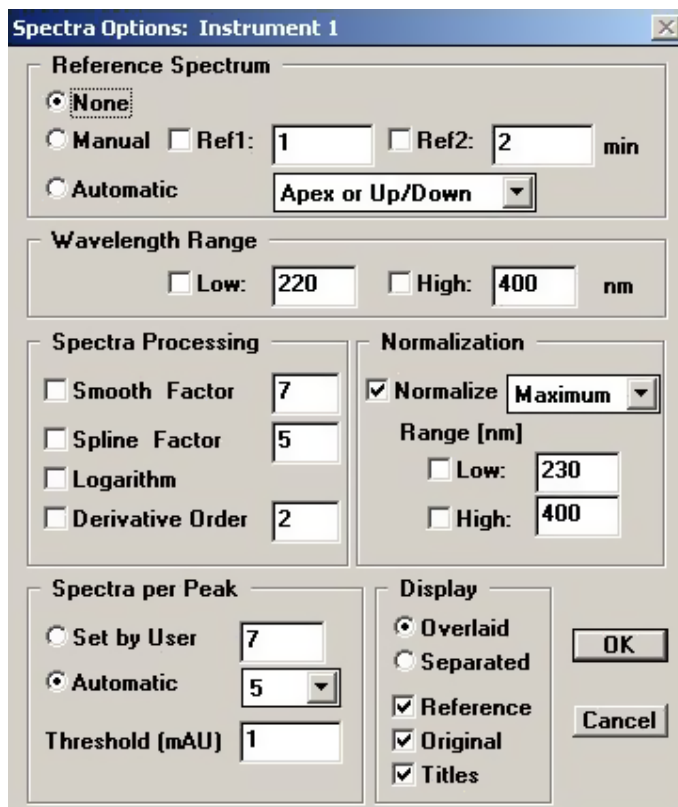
Spectra Options: Instrument 1

Reference Spectrum
None
Manual Ref1: 1 Ref2: 2 min
Automatic Apex or Up/Down

Wavelength Range
Low: 220 High: 400 nm

Spectra Processing
Smooth Factor 7
Spline Factor 5
Logarithm
Derivative Order 2

Normalization
Normalize Maximum
Range [nm]
Low: 230
High: 400

Spectra per Peak
Set by User 7
Automatic 5
Threshold (mAU) 1

Display
Overlaid
Separated
Reference
Original
Titles

OK
Cancel